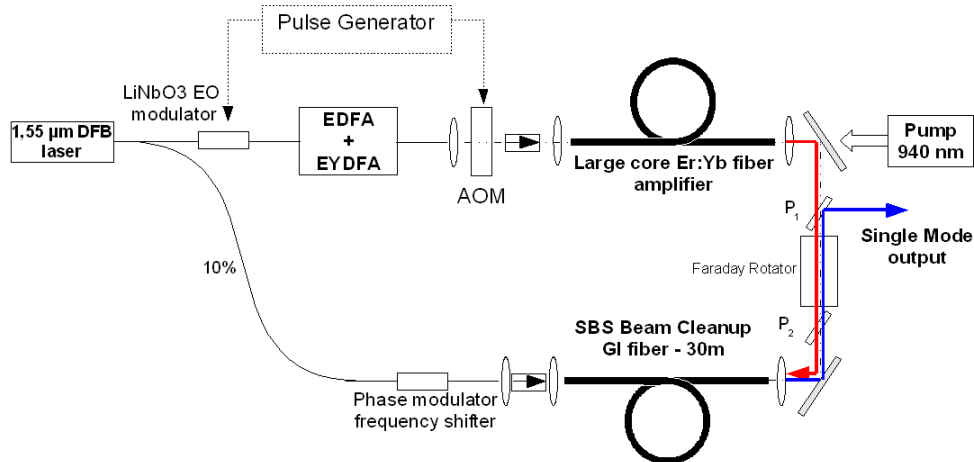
Pulse Generator

LiNbO3 EO modulator

1,55 µm DFB laser

EDFA + EYDFA

AOM

Large core Er:Yb fiber amplifier

Pump 940 nm

$P_1$

Single Mode output

Faraday Rotator

$P_2$

10%

SBS Beam Cleanup GI fiber - 30m

Phase modulator frequency shifter